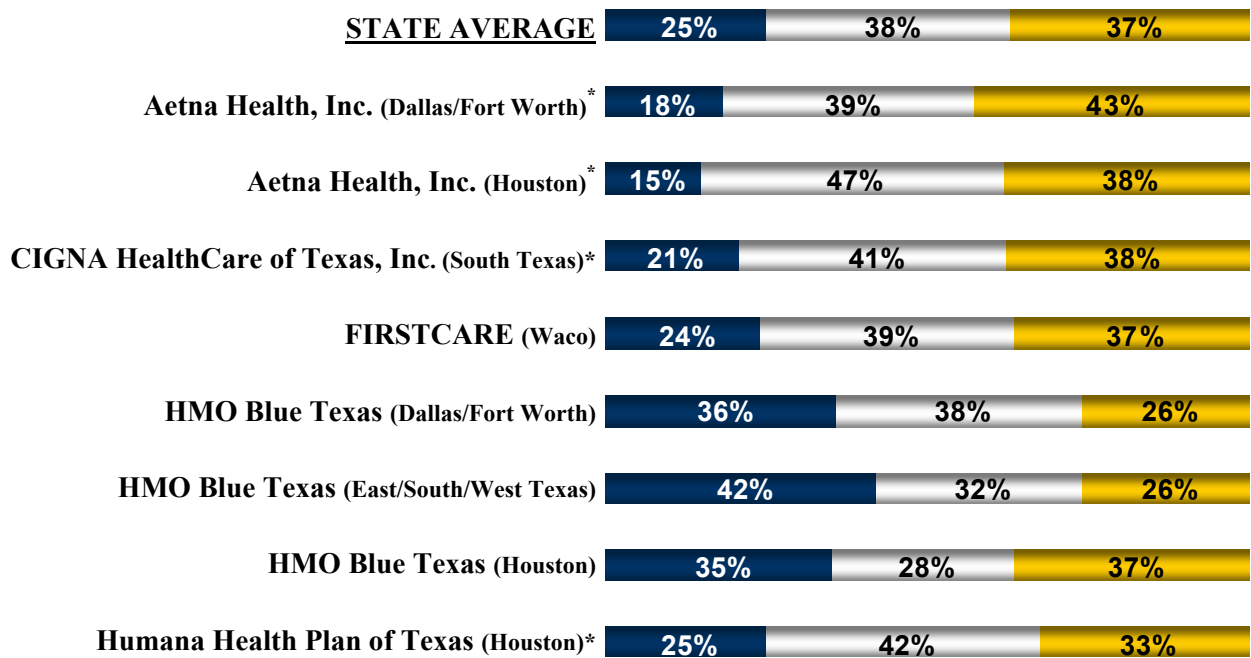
STATE AVERAGE 25% 38% 37%

Aetna Health, Inc. (Dallas/Fort Worth)* 18% 39% 43%

Aetna Health, Inc. (Houston)* 15% 47% 38%

CIGNA HealthCare of Texas, Inc. (South Texas)* 21% 41% 38%

FIRSTCARE (Waco) 24% 39% 37%

HMO Blue Texas (Dallas/Fort Worth) 36% 38% 26%

HMO Blue Texas (East/South/West Texas) 42% 32% 26%

HMO Blue Texas (Houston) 35% 28% 37%

Humana Health Plan of Texas (Houston)* 25% 42% 33%